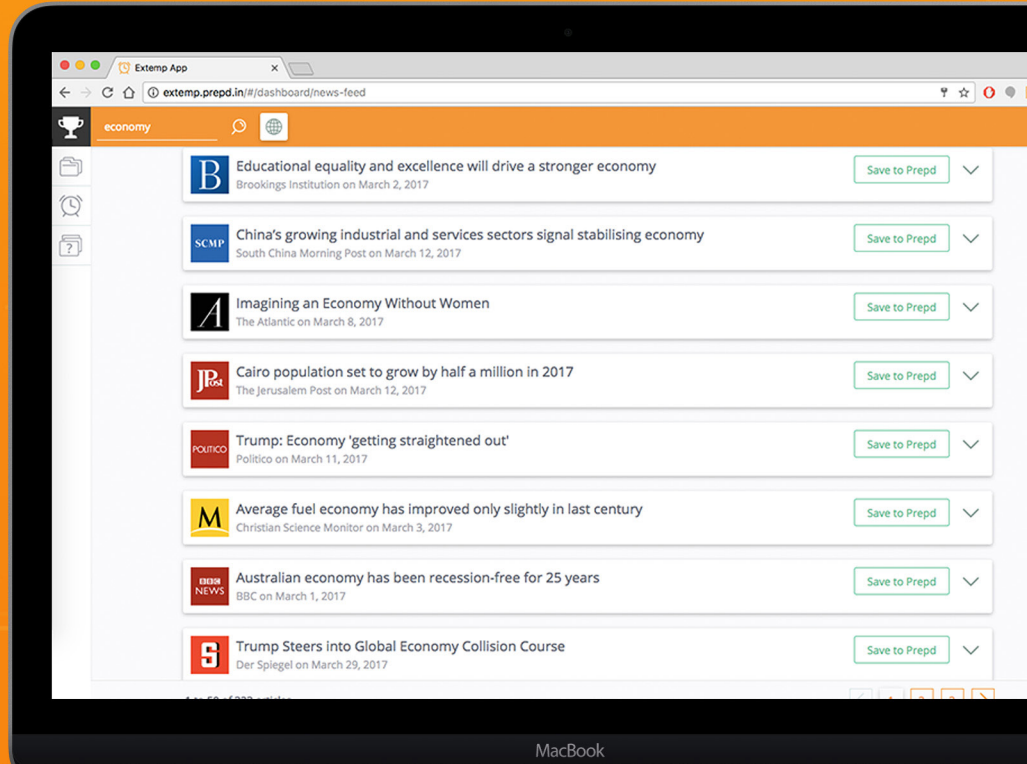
Extemp App

extemp.prepd.in/#/dashboard/news-feed

economy

B Educational equality and excellence will drive a stronger economy
Brookings Institution on March 2, 2017
Save to Prepd

SCMP China's growing industrial and services sectors signal stabilising economy
South China Morning Post on March 12, 2017
Save to Prepd

A Imagining an Economy Without Women
The Atlantic on March 8, 2017
Save to Prepd

JPost Cairo population set to grow by half a million in 2017
The Jerusalem Post on March 12, 2017
Save to Prepd

POLITICO Trump: Economy 'getting straightened out'
Politico on March 11, 2017
Save to Prepd

M Average fuel economy has improved only slightly in last century
Christian Science Monitor on March 3, 2017
Save to Prepd

BBC NEWS Australian economy has been recession-free for 25 years
BBC on March 1, 2017
Save to Prepd

S Trump Steers into Global Economy Collision Course
Der Spiegel on March 29, 2017
Save to Prepd

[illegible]

MacBook